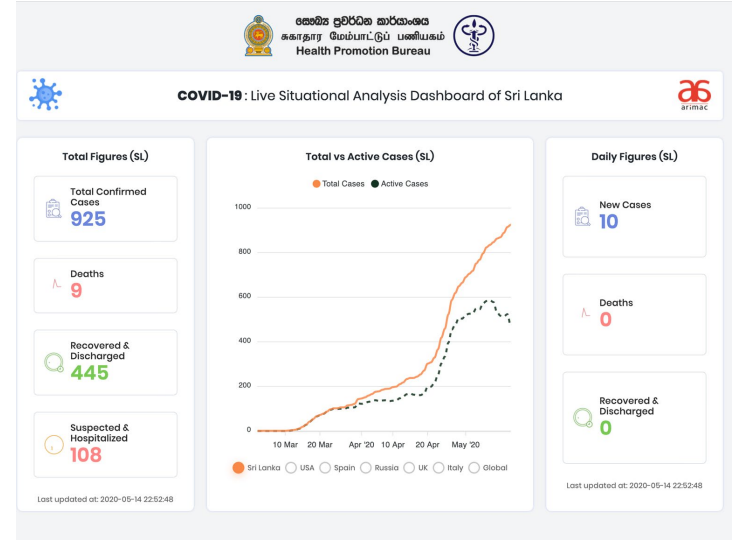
සෞඛ්‍ය ප්‍රවර්ධන කාර්යාංශය
சுகாதார மேம்பாட்டுப் பணியகம்
Health Promotion Bureau

COVID-19 : Live Situational Analysis Dashboard of Sri Lanka

arimac

Total Figures (SL)

Total Confirmed Cases
925

Deaths
9

Recovered & Discharged
445

Suspected & Hospitalized
108

Last updated at: 2020-05-14 22:52:48

Total vs Active Cases (SL)

Total Cases Active Cases

1000
800
600
400
200
0

10 Mar 20 Mar Apr '20 10 Apr 20 Apr May '20

Sri Lanka USA Spain Russia UK Italy Global

Daily Figures (SL)

New Cases
10

Deaths
0

Recovered & Discharged
0

Last updated at: 2020-05-14 22:52:48